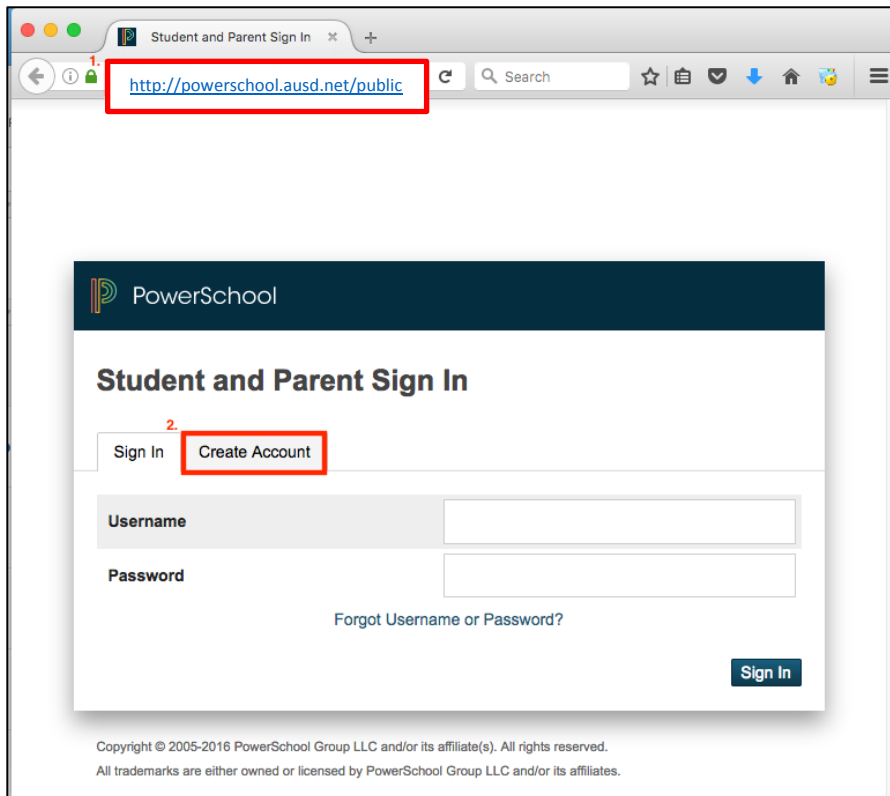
Student and Parent Sign In

1.

http://powerschool.ausd.net/public

Search

PowerSchool

Student and Parent Sign In

2.

Sign In

Create Account

Username

Password

Forgot Username or Password?

Sign In

Copyright © 2005-2016 PowerSchool Group LLC and/or its affiliate(s). All rights reserved.

All trademarks are either owned or licensed by PowerSchool Group LLC and/or its affiliates.